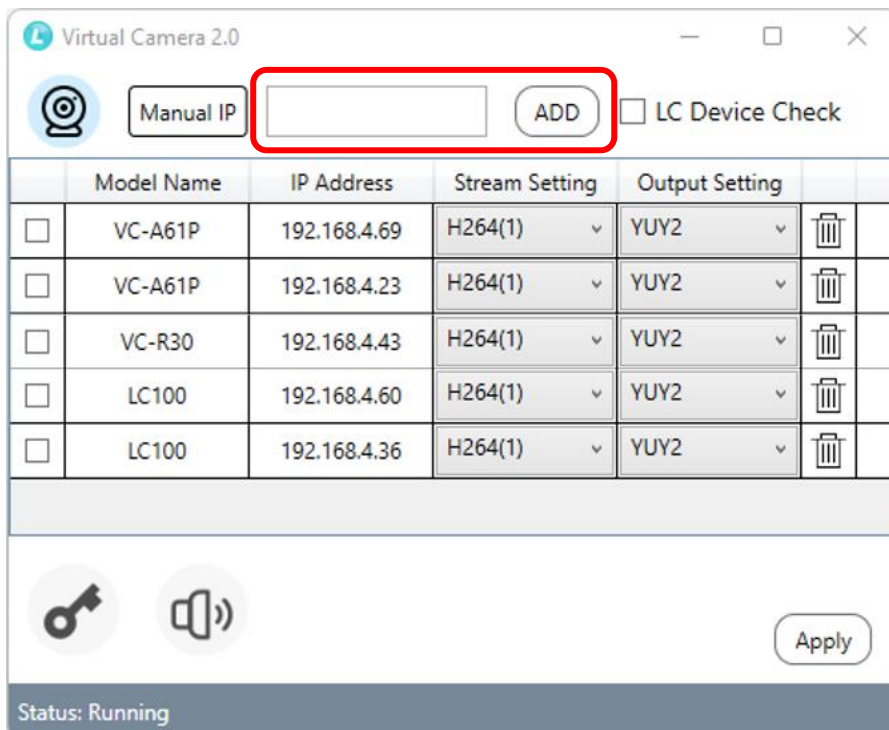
Virtual Camera 2.0

Manual IP ADD LC Device Check

| | Model Name | IP Address | Stream Setting | Output Setting | |
|---|---|---|---|---|---|
| | VC-A61P | 192.168.4.69 | H264(1) | YUY2 | |
| | VC-A61P | 192.168.4.23 | H264(1) | YUY2 | |
| | VC-R30 | 192.168.4.43 | H264(1) | YUY2 | |
| | LC100 | 192.168.4.60 | H264(1) | YUY2 | |
| | LC100 | 192.168.4.36 | H264(1) | YUY2 | |

Apply

Status: Running